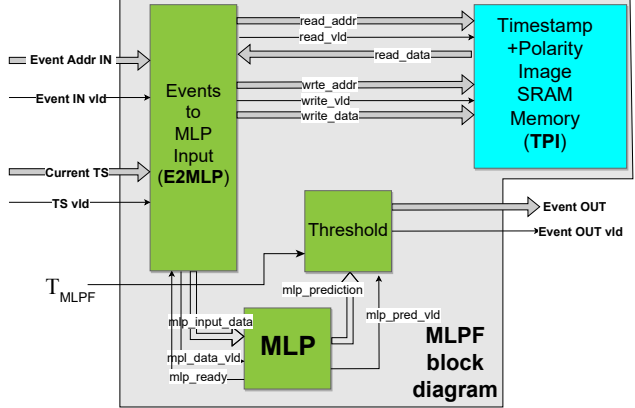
Event Addr IN
Event IN vld
Current TS
TS vld
Events to MLP Input (E2MLP)
read_addr
read_vld
read_data
wrte_addr
write_vld
write_data
Timestamp +Polarity Image SRAM Memory (TPI)
Threshold
Event OUT
Event OUT vld
$T_{MLPF}$
mlp_prediction
mlp_input_data
mlp_pred_vld
MLP
mpl_data_vld
mlp_ready
MLPF block diagram